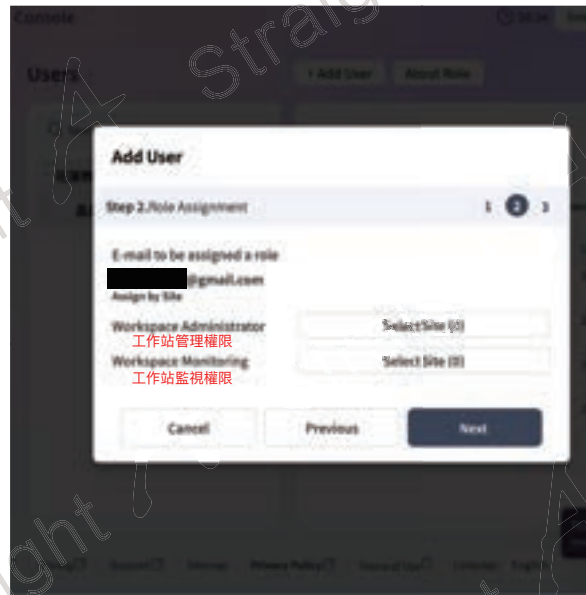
Console

Users

+ Add User

About Role

Add User

Step 2. Role Assignment

1 2 3

E-mail to be assigned a role

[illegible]@gmail.com

Assign by Site

Workspace Administrator

工作站管理權限

Select Site (0)

Workspace Monitoring

工作站監視權限

Select Site (0)

Cancel

Previous

Next

Privacy Policy

Straight

Straight